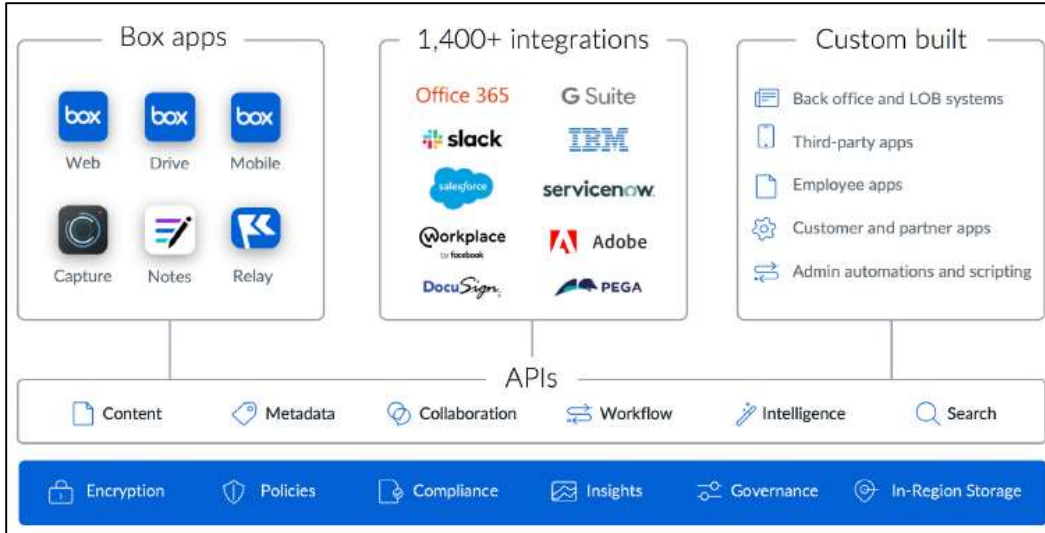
Box apps

box
Web

box
Drive

box
Mobile

Capture

Notes

Relay

1,400+ integrations

Office 365

G Suite

slack

IBM

salesforce

servicenow

Workplace
by facebook

Adobe

DocuSign

PEGA

Custom built

Back office and LOB systems

Third-party apps

Employee apps

Customer and partner apps

Admin automations and scripting

APIs

Content

Metadata

Collaboration

Workflow

Intelligence

Search

Encryption

Policies

Compliance

Insights

Governance

In-Region Storage